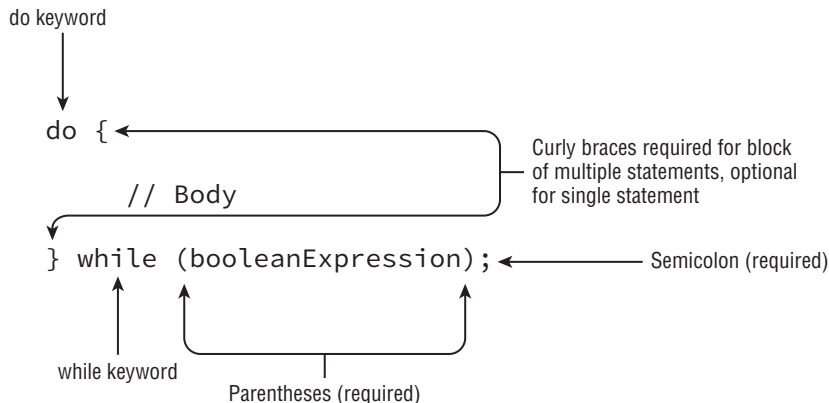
do keyword

do {

// Body

} while (booleanExpression);

Curly braces required for block of multiple statements, optional for single statement

Semicolon (required)

while keyword

Parentheses (required)